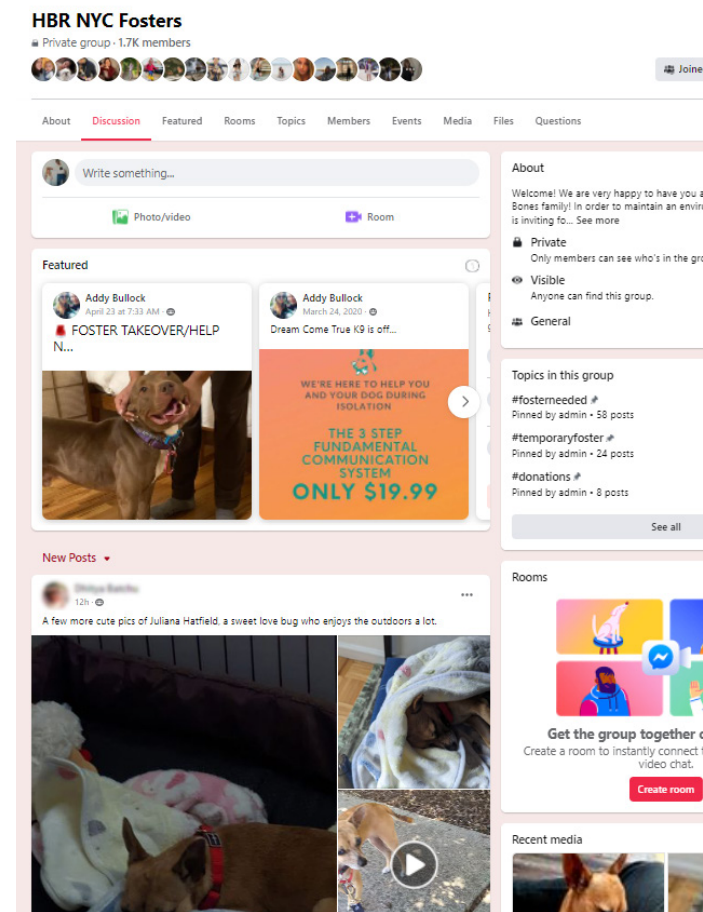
HBR NYC Fosters

Private group · 1.7K members

Joine

About Discussion Featured Rooms Topics Members Events Media Files Questions

Write something...

Photo/video

Room

Featured

Addy Bullock
April 23 at 7:33 AM ·

FOSTER TAKEOVER/HELP N...

Addy Bullock
March 24, 2020 ·

Dream Come True K9 is off...

WE'RE HERE TO HELP YOU AND YOUR DOG DURING ISOLATION

THE 3 STEP FUNDAMENTAL COMMUNICATION SYSTEM

ONLY $19.99

New Posts

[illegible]
12h ·

A few more cute pics of Juliana Hatfield, a sweet love bug who enjoys the outdoors a lot.

About

Welcome! We are very happy to have you a Bones family! In order to maintain an envir is inviting fo... See more

Private
Only members can see who's in the gro

Visible
Anyone can find this group.

General

Topics in this group

#fosterneeded
Pinned by admin · 58 posts

#temporaryfoster
Pinned by admin · 24 posts

#donations
Pinned by admin · 8 posts

See all

Rooms

Get the group together c
Create a room to instantly connect t video chat.

Create room

Recent media